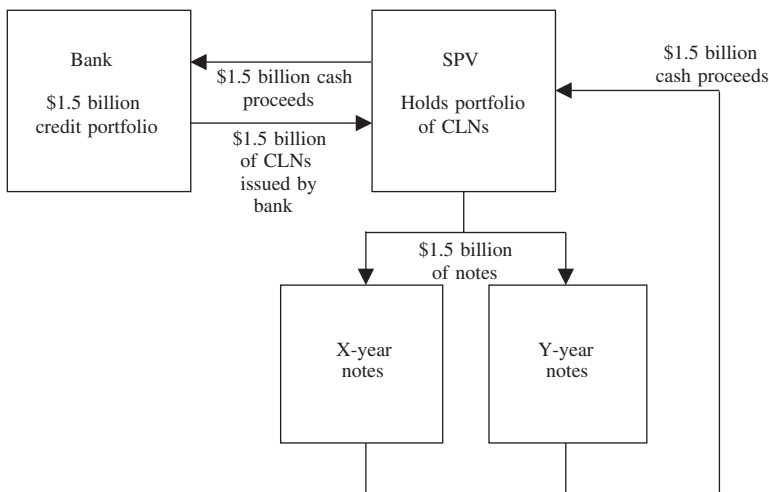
Bank

\$1.5 billion credit portfolio

\$1.5 billion cash proceeds

\$1.5 billion of CLNs issued by bank

SPV

Holds portfolio of CLNs

\$1.5 billion cash proceeds

\$1.5 billion of notes

X-year notes

Y-year notes